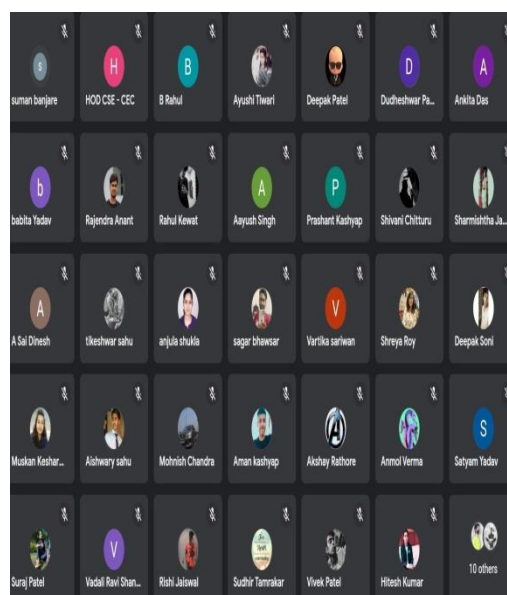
S
suman banjare

H
HOD CSE - CEC

B
B Rahul

Ayushi Tiwari

Deepak Patel

D
Dudheshwar Pa...

A
Ankita Das

b
babita Yadav

Rajendra Anant

Rahul Kewat

A
Aayush Singh

P
Prashant Kashyap

Shivani Chitturu

Sharmishtha Ja...

A
A Sai Dinesh

tikeshwar sahu

anjula shukla

sagar bhawsar

V
Vartika sariwan

Shreya Roy

Deepak Soni

Muskan Keshar...

Aishwary sahu

Mohnish Chandra

Aman kashyap

Akshay Rathore

Anmol Verma

S
Satyam Yadav

Suraj Patel

V
Vadali Ravi Shan...

Rishi Jaiswal

Sudhir Tamrakar

Vivek Patel

Hitesh Kumar

10 others